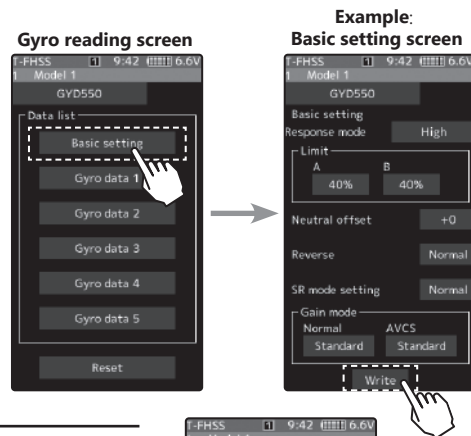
Gyro reading screen

T-FHSS 1 9:42 6.6V
1 Model 1
GYD550
Data list
Basic setting
Gyro data 1
Gyro data 2
Gyro data 3
Gyro data 4
Gyro data 5
Reset

Example:
Basic setting screen

T-FHSS 1 9:42 6.6V
1 Model 1
GYD550
Basic setting
Response mode High
Limit
A B
40% 40%
Neutral offset +0
Reverse Normal
SR mode setting Normal
Gain mode
Normal AVCS
Standard Standard
Write

T-FHSS 1 9:42 6.6V